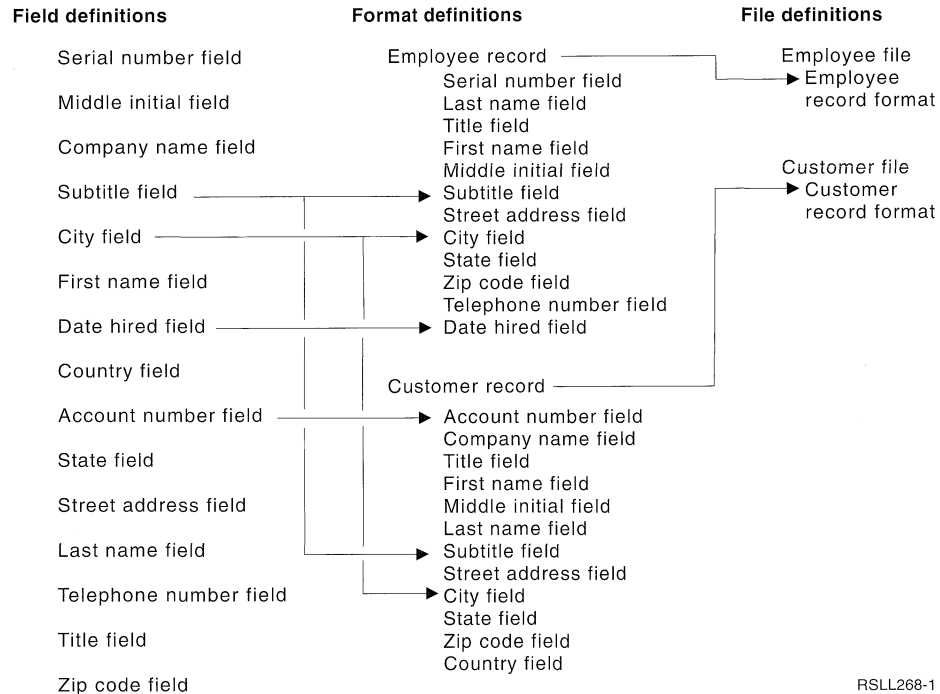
Field definitions

Serial number field
Middle initial field
Company name field
Subtitle field
City field
First name field
Date hired field
Country field
Account number field
State field
Street address field
Last name field
Telephone number field
Title field
Zip code field

Format definitions

Employee record
Serial number field
Last name field
Title field
First name field
Middle initial field
Subtitle field
Street address field
City field
State field
Zip code field
Telephone number field
Date hired field

Customer record
Account number field
Company name field
Title field
First name field
Middle initial field
Last name field
Subtitle field
Street address field
City field
State field
Zip code field
Country field

File definitions

Employee file
Employee record format

Customer file
Customer record format

RSLL268-1